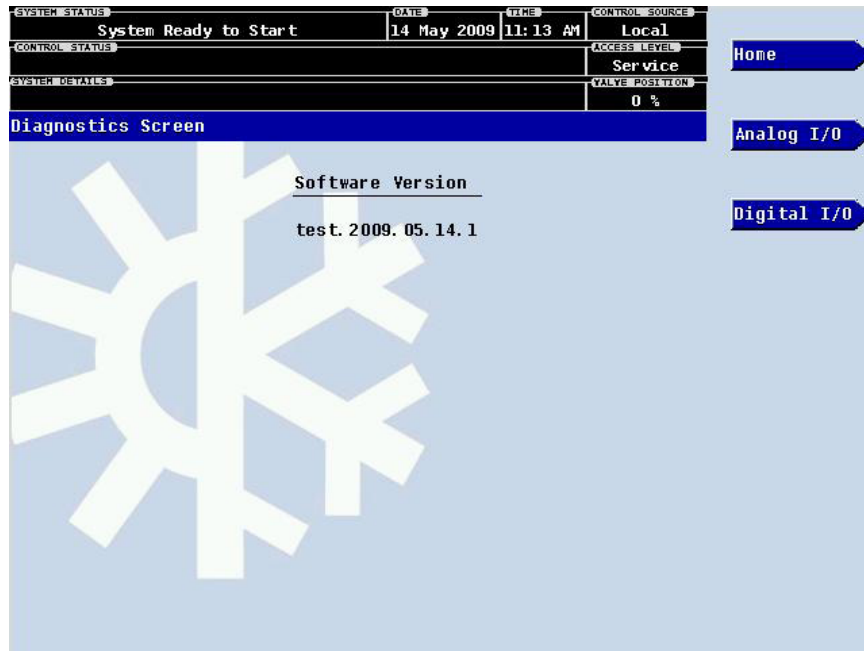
SYSTEM STATUS
System Ready to Start

DATE
14 May 2009

TIME
11:13 AM

CONTROL SOURCE
Local

CONTROL STATUS

ACCESS LEVEL
Service

SYSTEM DETAILS

VALVE POSITION
0 %

Diagnostics Screen

Home

Analog I/O

Digital I/O

Software Version

test.2009.05.14.1